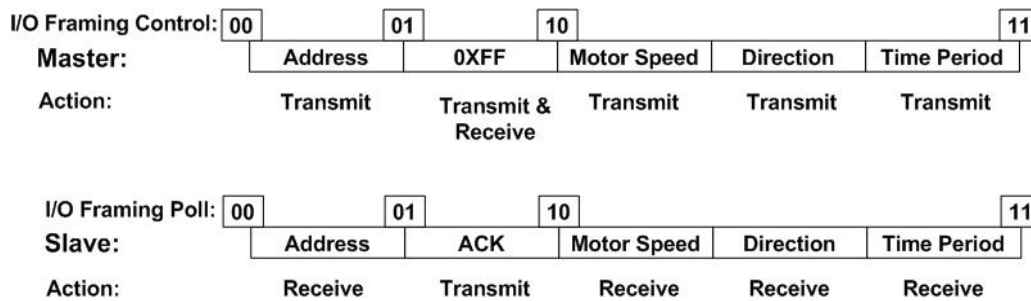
I/O Framing Control: 00 01 10 11

| Master: | Address | 0XFF | Motor Speed | Direction | Time Period |
|---|---|---|---|---|---|
| Action: | Transmit | Transmit & Receive | Transmit | Transmit | Transmit |

I/O Framing Poll: 00 01 10 11

| Slave: | Address | ACK | Motor Speed | Direction | Time Period |
|---|---|---|---|---|---|
| Action: | Receive | Transmit | Receive | Receive | Receive |